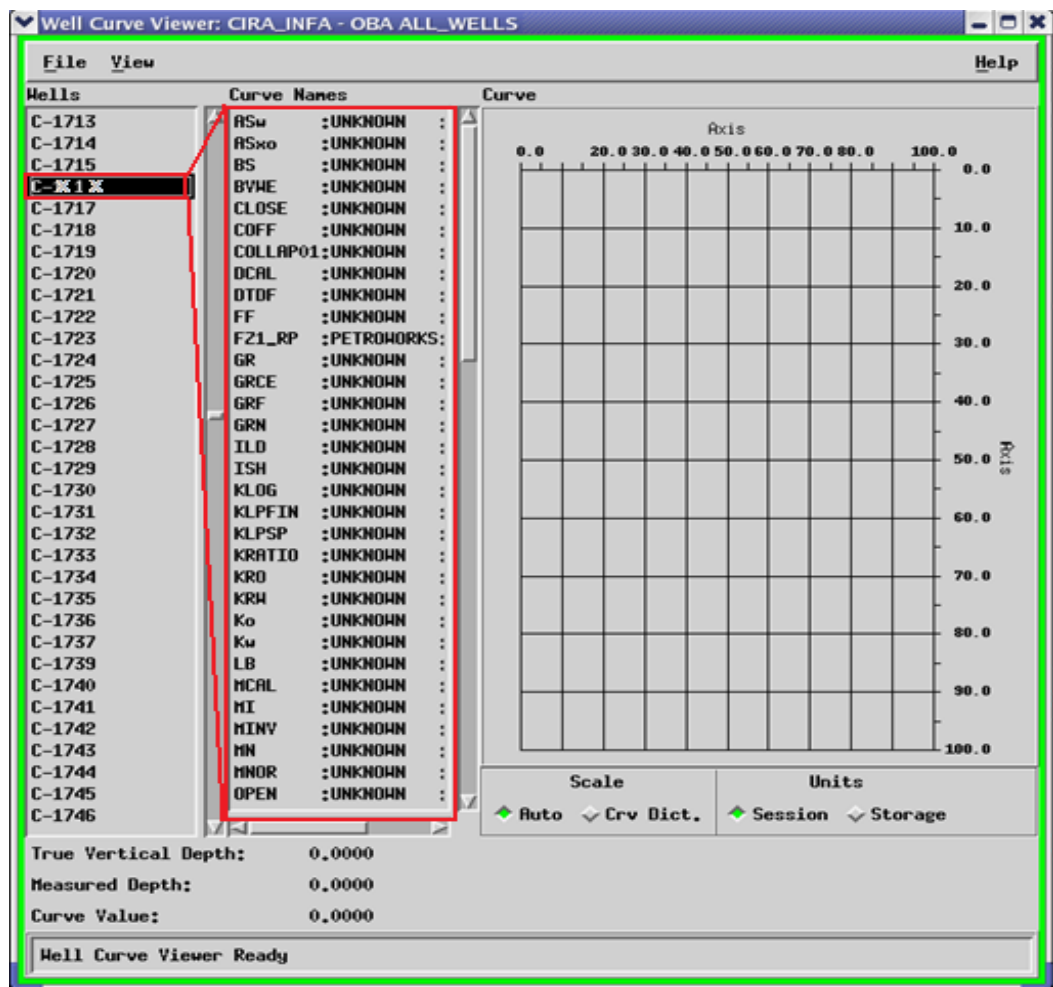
Well Curve Viewer: CIRA_INFA - OBA ALL_WELLS

File View Help

Wells

C-1713
C-1714
C-1715
C-XX1X
C-1717
C-1718
C-1719
C-1720
C-1721
C-1722
C-1723
C-1724
C-1725
C-1726
C-1727
C-1728
C-1729
C-1730
C-1731
C-1732
C-1733
C-1734
C-1735
C-1736
C-1737
C-1739
C-1740
C-1741
C-1742
C-1743
C-1744
C-1745
C-1746

Curve Names

ASw :UNKNOWN :
ASxo :UNKNOWN :
BS :UNKNOWN :
BVWE :UNKNOWN :
CLOSE :UNKNOWN :
COFF :UNKNOWN :
COLLAP01:UNKNOWN :
DCAL :UNKNOWN :
DTDF :UNKNOWN :
FF :UNKNOWN :
FZ1_RP :PETROWORKS:
GR :UNKNOWN :
GRCE :UNKNOWN :
GRF :UNKNOWN :
GRN :UNKNOWN :
ILD :UNKNOWN :
ISH :UNKNOWN :
KLOG :UNKNOWN :
KLPFIN :UNKNOWN :
KLPSP :UNKNOWN :
KRATIO :UNKNOWN :
KRO :UNKNOWN :
KRW :UNKNOWN :
Ko :UNKNOWN :
Kw :UNKNOWN :
LB :UNKNOWN :
MCAL :UNKNOWN :
MI :UNKNOWN :
MINV :UNKNOWN :
MN :UNKNOWN :
MNOR :UNKNOWN :
OPEN :UNKNOWN :

Curve

Axis

0.0 20.0 30.0 40.0 50.0 60.0 70.0 80.0 100.0

0.0
10.0
20.0
30.0
40.0
50.0
60.0
70.0
80.0
90.0
100.0

Axis

Scale
Auto Crv Dict.

Units
Session Storage

True Vertical Depth: 0.0000
Measured Depth: 0.0000
Curve Value: 0.0000

Well Curve Viewer Ready